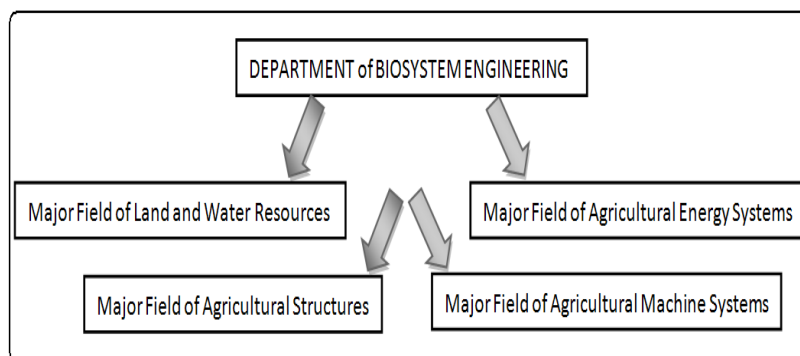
DEPARTMENT of BIOSYSTEM ENGINEERING

Major Field of Land and Water Resources

Major Field of Agricultural Energy Systems

Major Field of Agricultural Structures

Major Field of Agricultural Machine Systems